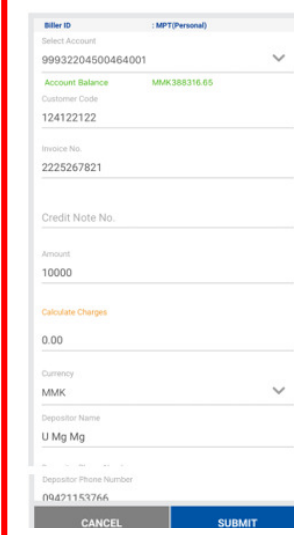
Biller ID : MPT(Personal)

Select Account
99932204500464001

Account Balance MMK388316.65

Customer Code
124122122

Invoice No.
2225267821

Credit Note No.

Amount
10000

Calculate Charges

0.00

Currency
MMK

Depositor Name
U Mg Mg

Depositor Phone Number
09421153766

CANCEL SUBMIT